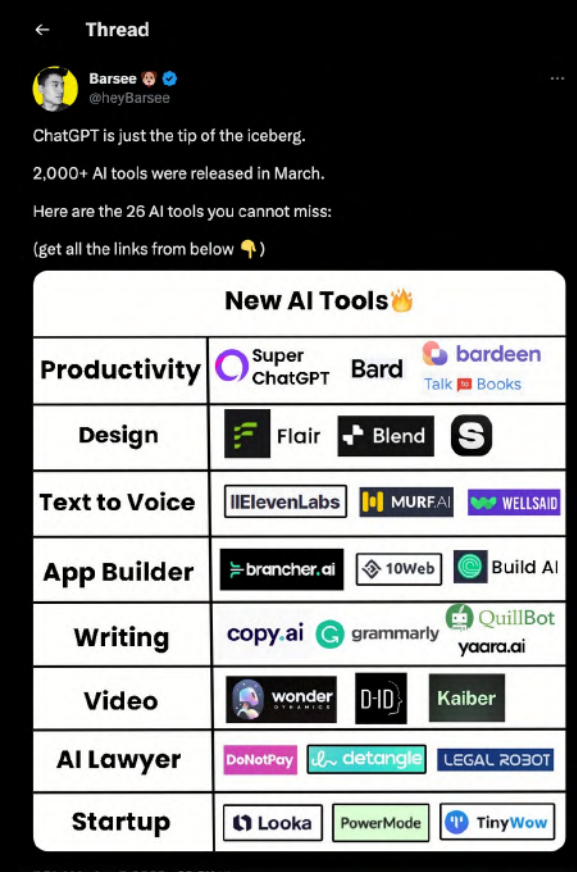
Thread

Barsee 🐵
@heyBarsee

···

ChatGPT is just the tip of the iceberg.

2,000+ AI tools were released in March.

Here are the 26 AI tools you cannot miss:

(get all the links from below 👇)

| New AI Tools🔥 | |
|---|---|
| Productivity | Super ChatGPT, Bard, bardeen, Talk to Books |
| Design | Flair, Blend |
| Text to Voice | IIElevenLabs, MURF.AI, WELLSAID |
| App Builder | brancher.ai, 10Web, Build AI |
| Writing | copy.ai, grammarly, QuillBot, yaara.ai |
| Video | wonder DYNAMICS, D-ID, Kaiber |
| AI Lawyer | DoNotPay, detangle, LEGAL ROBOT |
| Startup | Looka, PowerMode, TinyWow |